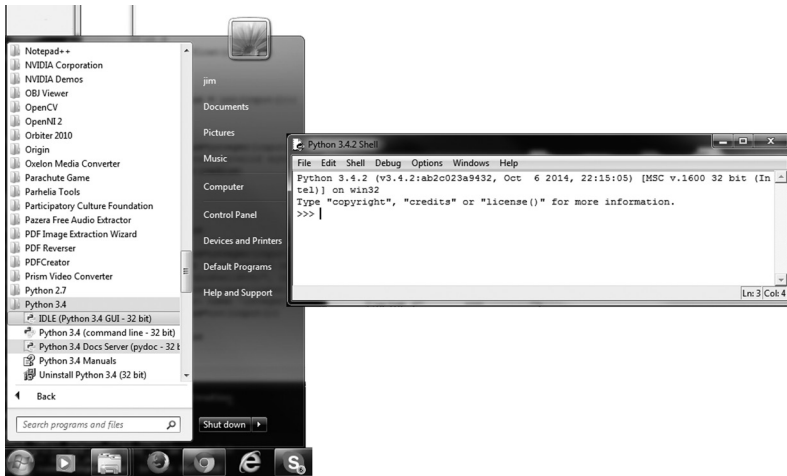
Notepad++
NVIDIA Corporation
NVIDIA Demos
OBJ Viewer
OpenCV
OpenNI 2
Orbiter 2010
Origin
Oxelon Media Converter
Parachute Game
Parhelia Tools
Participatory Culture Foundation
Pazera Free Audio Extractor
PDF Image Extraction Wizard
PDF Reverser
PDFCreator
Prism Video Converter
Python 2.7
Python 3.4
IDLE (Python 3.4 GUI - 32 bit)
Python 3.4 (command line - 32 bit)
Python 3.4 Docs Server (pydoc - 32 b
Python 3.4 Manuals
Uninstall Python 3.4 (32 bit)
Back
Search programs and files

jim
Documents
Pictures
Music
Computer
Control Panel
Devices and Printers
Default Programs
Help and Support
Shut down

Python 3.4.2 Shell
File Edit Shell Debug Options Windows Help
Python 3.4.2 (v3.4.2:ab2c023a9432, Oct 6 2014, 22:15:05) [MSC v.1600 32 bit (Intel)] on win32
Type "copyright", "credits" or "license()" for more information.
>>>
Ln: 3 Col: 4